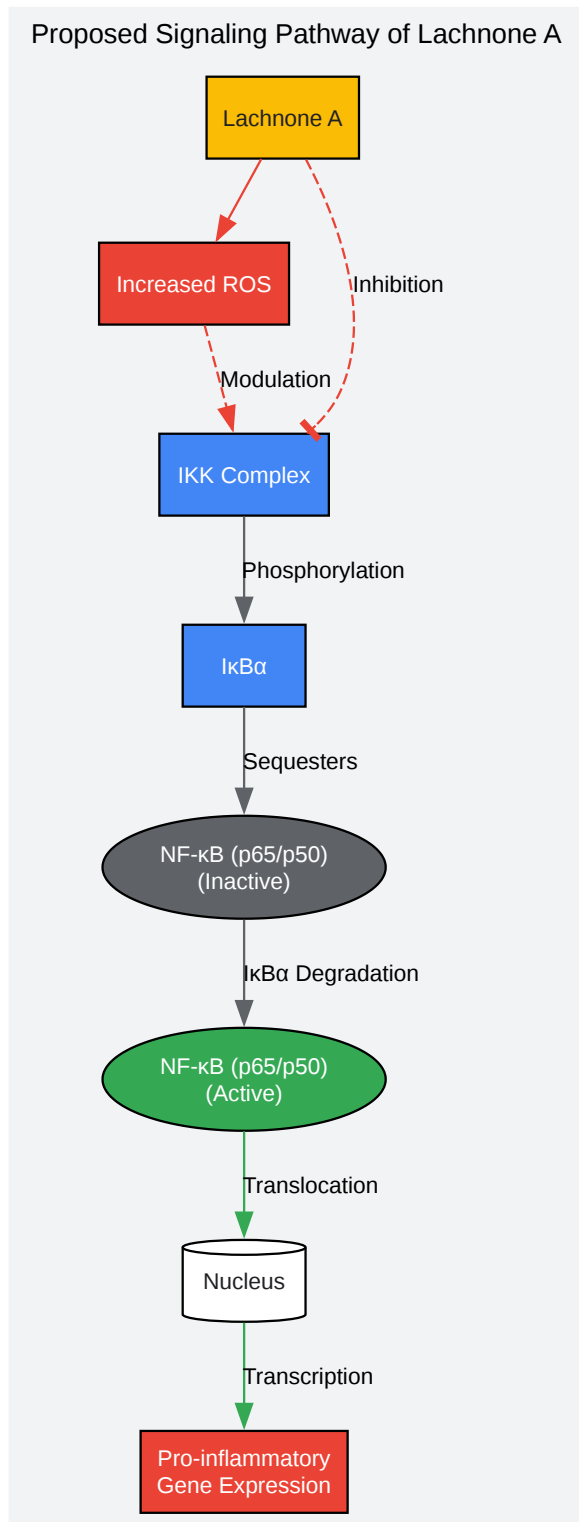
Proposed Signaling Pathway of Lachnone A

Lachnone A

Increased ROS

Inhibition

Modulation

IKK Complex

Phosphorylation

IκBα

Sequesters

NF-κB (p65/p50)
(Inactive)

IκBα Degradation

NF-κB (p65/p50)
(Active)

Translocation

Nucleus

Transcription

Pro-inflammatory
Gene Expression